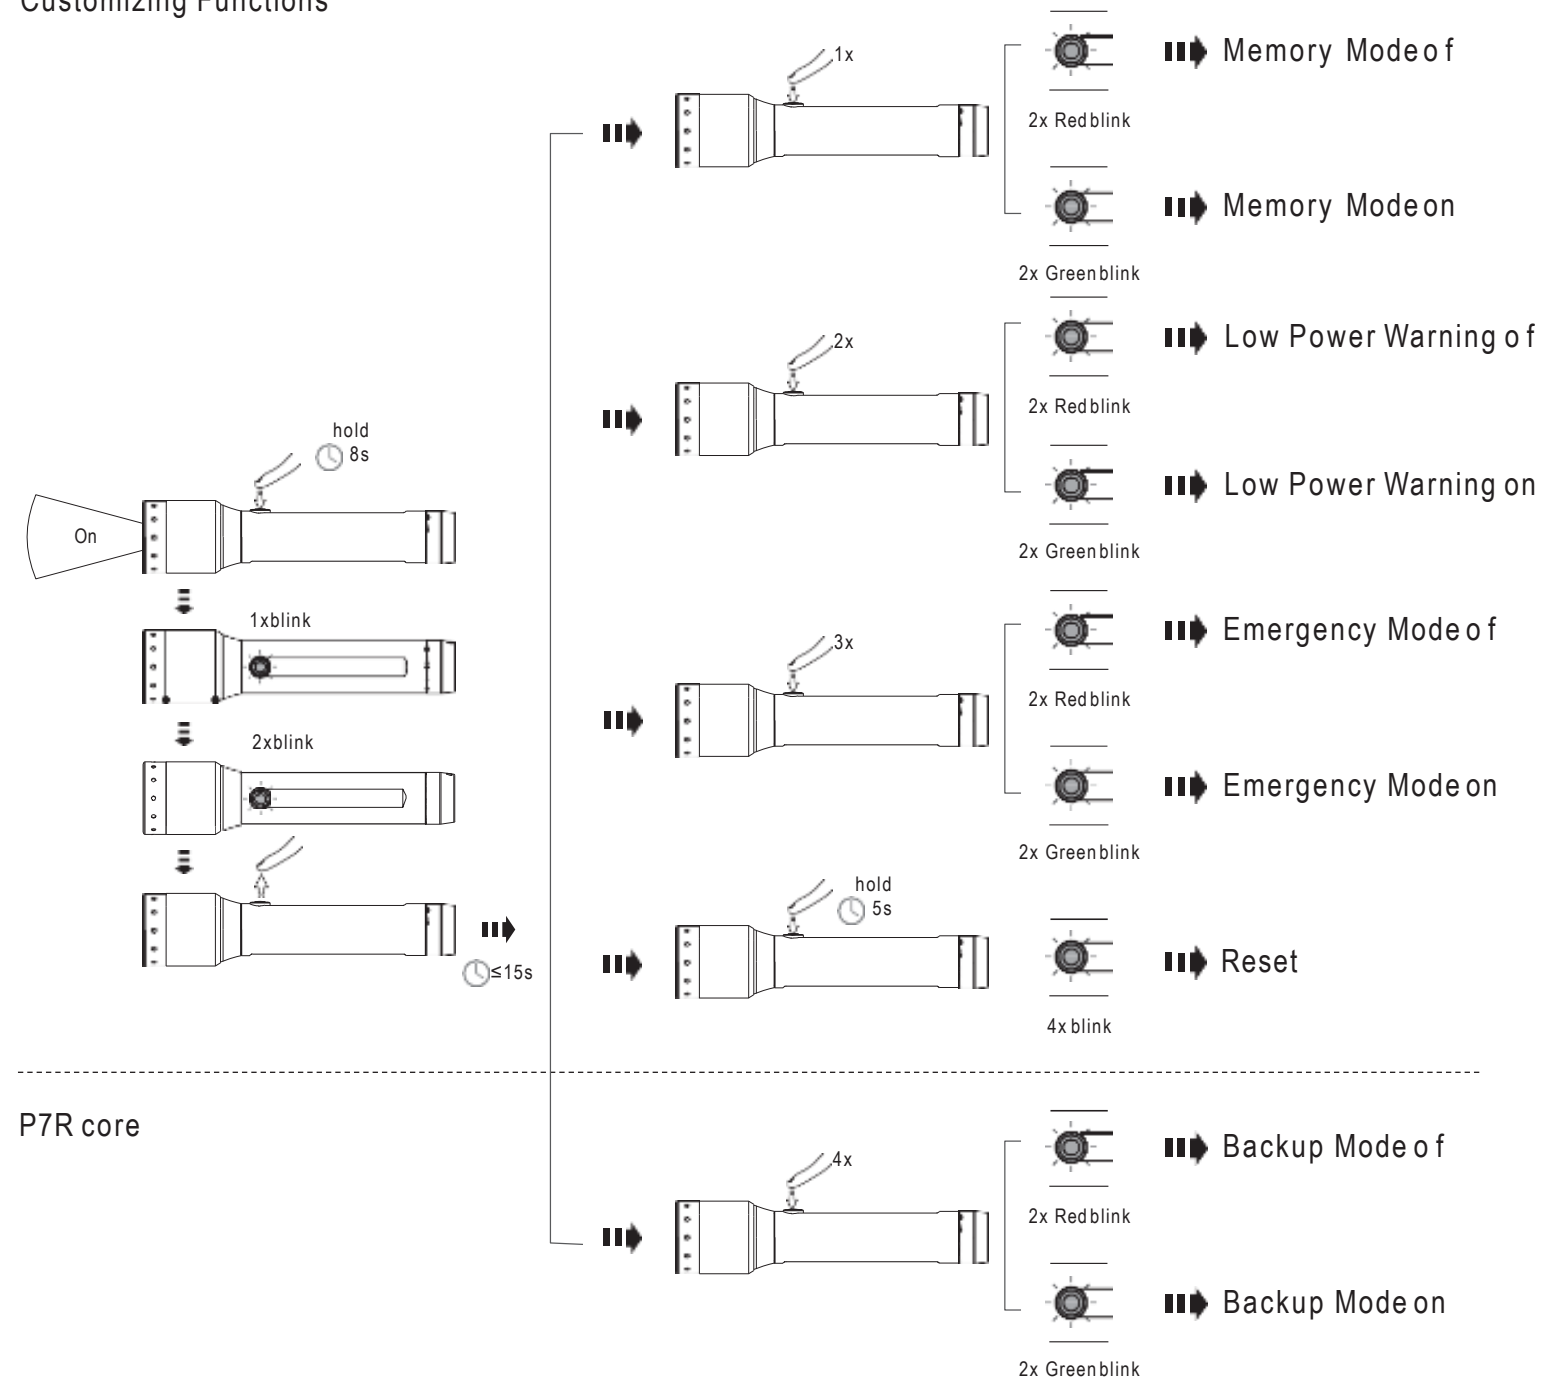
Customizing Functions

On

hold 8s

1xblink

2xblink

≤15s

1x

Memory Mode o f

2x Red blink

Memory Mode on

2x Green blink

2x

Low Power Warning o f

2x Red blink

Low Power Warning on

2x Green blink

3x

Emergency Mode o f

2x Red blink

Emergency Mode on

2x Green blink

hold 5s

Reset

4x blink

P7R core

4x

Backup Mode o f

2x Red blink

Backup Mode on

2x Green blink